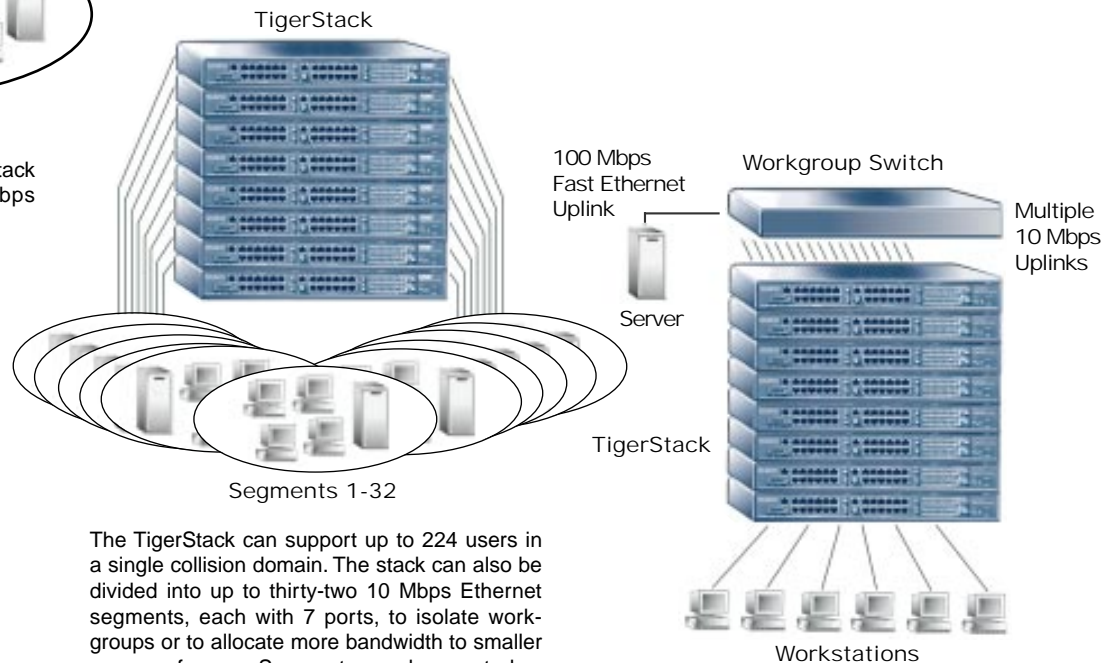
TigerStack

tack
bps

100 Mbps
Fast Ethernet
Uplink

Workgroup Switch

Multiple
10 Mbps
Uplinks

Server

TigerStack

Segments 1-32

The TigerStack can support up to 224 users in a single collision domain. The stack can also be divided into up to thirty-two 10 Mbps Ethernet segments, each with 7 ports, to isolate workgroups or to allocate more bandwidth to smaller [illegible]

Workstations